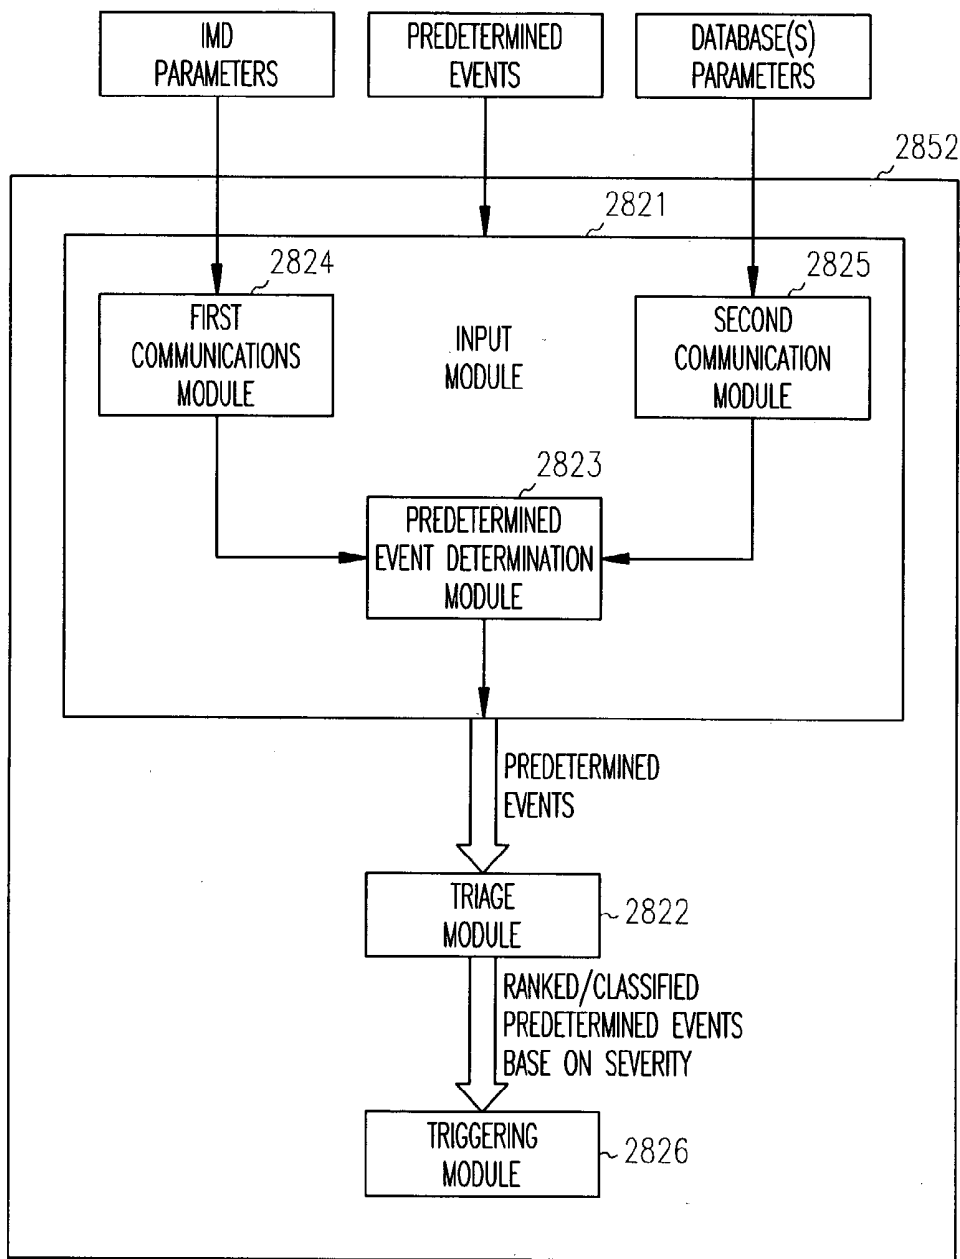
IMD PARAMETERS

PREDETERMINED EVENTS

DATABASE(S) PARAMETERS

2852

2821

2824

FIRST COMMUNICATIONS MODULE

INPUT MODULE

2825

SECOND COMMUNICATION MODULE

2823

PREDETERMINED EVENT DETERMINATION MODULE

PREDETERMINED EVENTS

TRIAGE MODULE

2822

RANKED/CLASSIFIED PREDETERMINED EVENTS BASE ON SEVERITY

TRIGGERING MODULE

2826